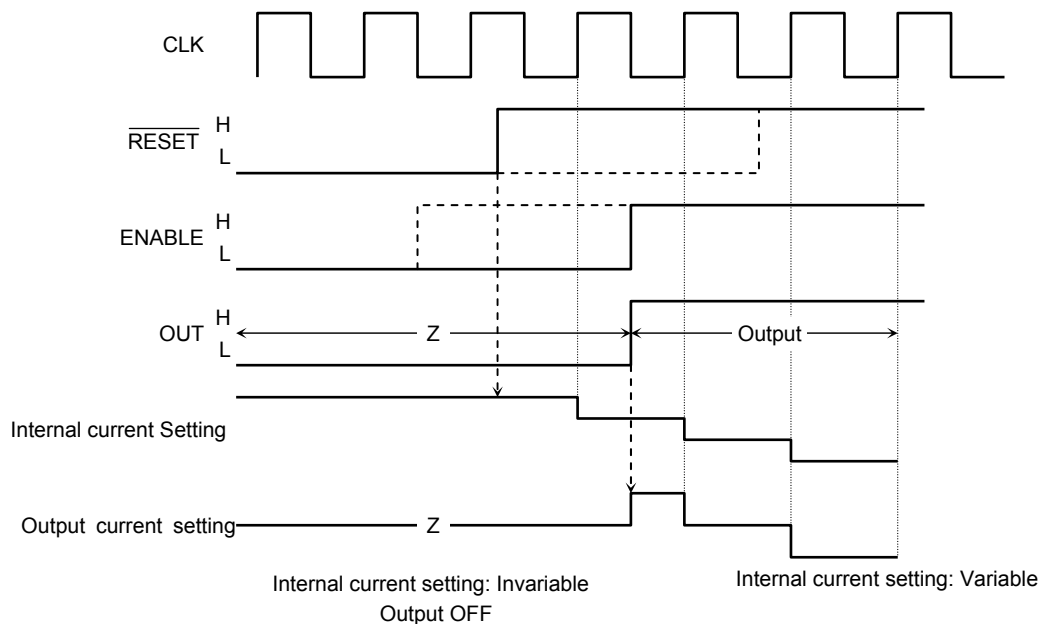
CLK

$\overline{\text{RESET}}$ H L

ENABLE H L

OUT H L

Z

Output

Internal current Setting

Output current setting

Z

Internal current setting: Invariable
Output OFF

Internal current setting: Variable